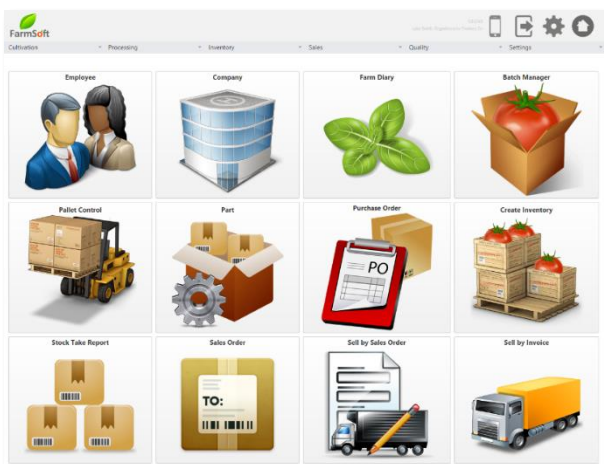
FarmSoft

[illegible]

Cultivation
Processing
Inventory
Sales
Quality
Settings

Employee

Company

Farm Diary

Batch Manager

Pallet Control

Part

Purchase Order

PO

Create Inventory

Stock Take Report

Sales Order

TO:

Sell by Sales Order

Sell by Invoice